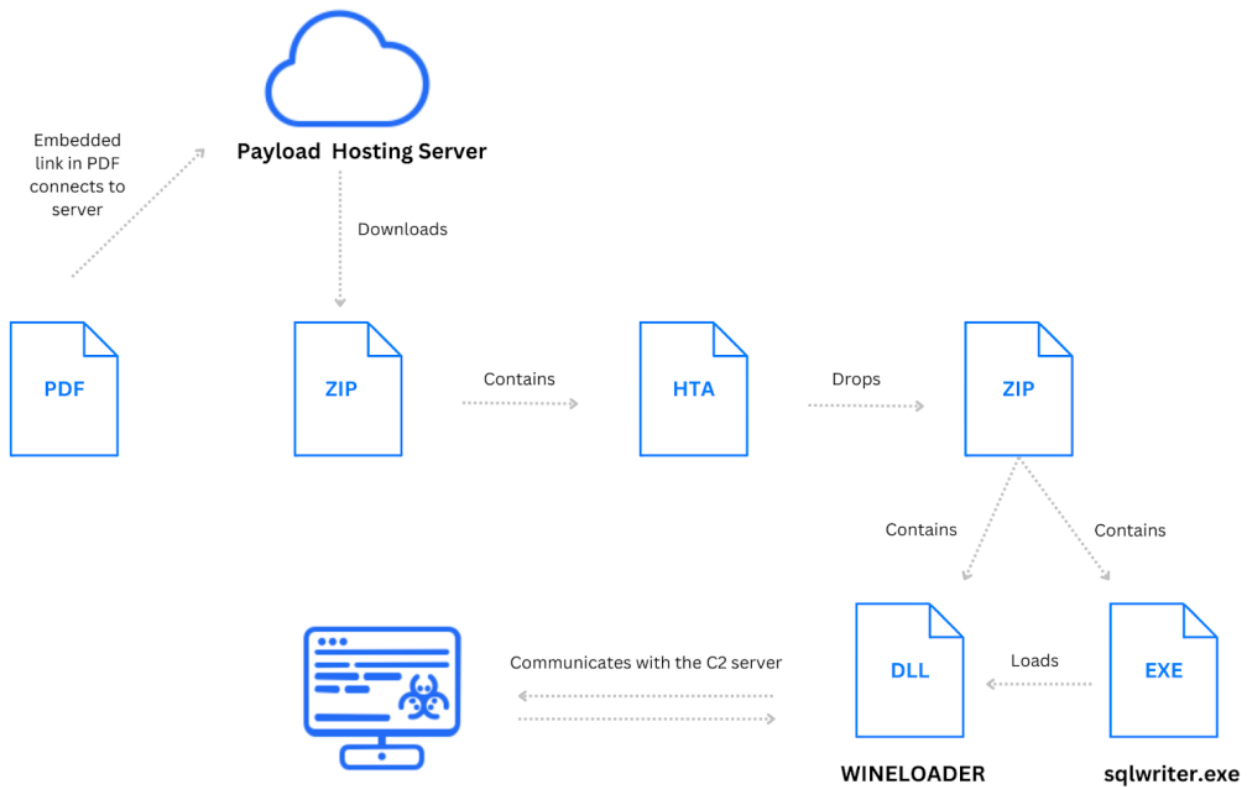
Payload Hosting Server

Embedded link in PDF connects to server

Downloads

PDF

ZIP

Contains

HTA

Drops

ZIP

Contains

Contains

Communicates with the C2 server

DLL

Loads

EXE

WINELOADER

sqlwriter.exe